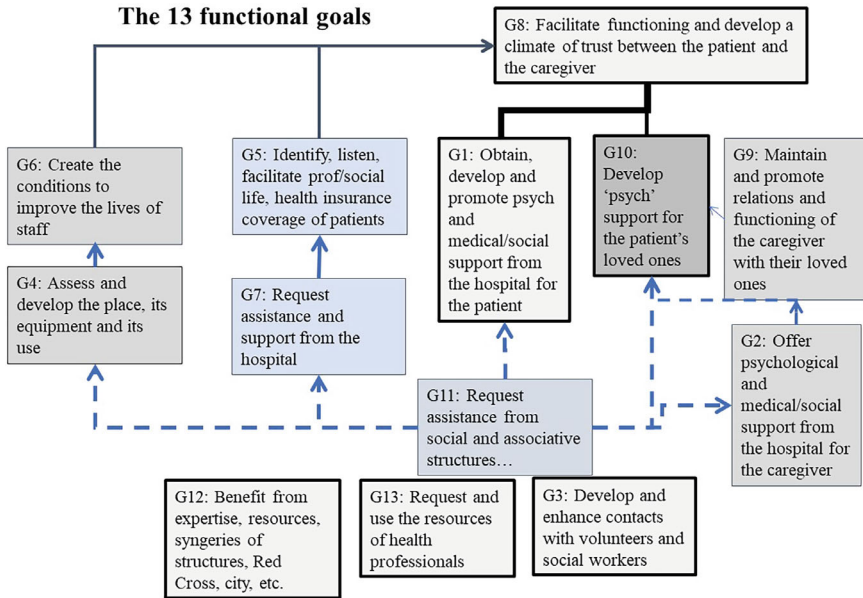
The 13 functional goals

G8: Facilitate functioning and develop a climate of trust between the patient and the caregiver

G6: Create the conditions to improve the lives of staff

G5: Identify, listen, facilitate prof/social life, health insurance coverage of patients

G1: Obtain, develop and promote psych and medical/social support from the hospital for the patient

G10: Develop 'psych' support for the patient's loved ones

G9: Maintain and promote relations and functioning of the caregiver with their loved ones

G4: Assess and develop the place, its equipment and its use

G7: Request assistance and support from the hospital

G2: Offer psychological and medical/social support from the hospital for the caregiver

G11: Request assistance from social and associative structures…

G12: Benefit from expertise, resources, syngeries of structures, Red Cross, city, etc.

G13: Request and use the resources of health professionals

G3: Develop and enhance contacts with volunteers and social workers